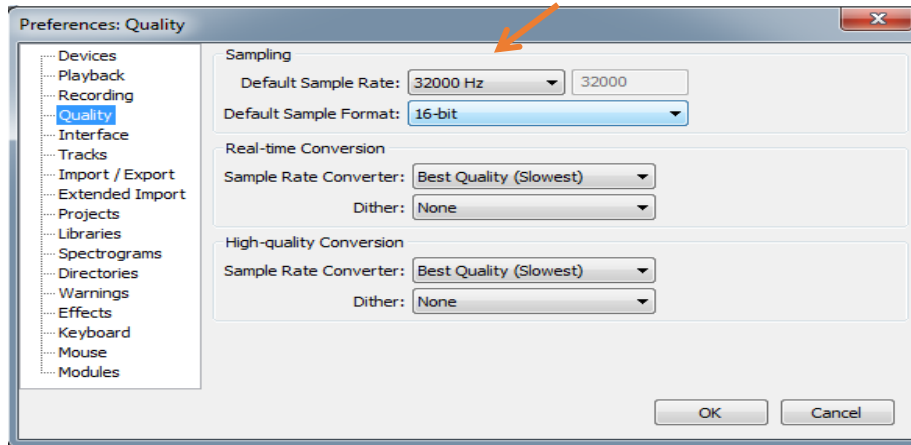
Preferences: Quality

Devices
Playback
Recording
Quality
Interface
Tracks
Import / Export
Extended Import
Projects
Libraries
Spectrograms
Directories
Warnings
Effects
Keyboard
Mouse
Modules

Sampling
Default Sample Rate: 32000 Hz 32000
Default Sample Format: 16-bit

Real-time Conversion
Sample Rate Converter: Best Quality (Slowest)
Dither: None

High-quality Conversion
Sample Rate Converter: Best Quality (Slowest)
Dither: None

OK Cancel